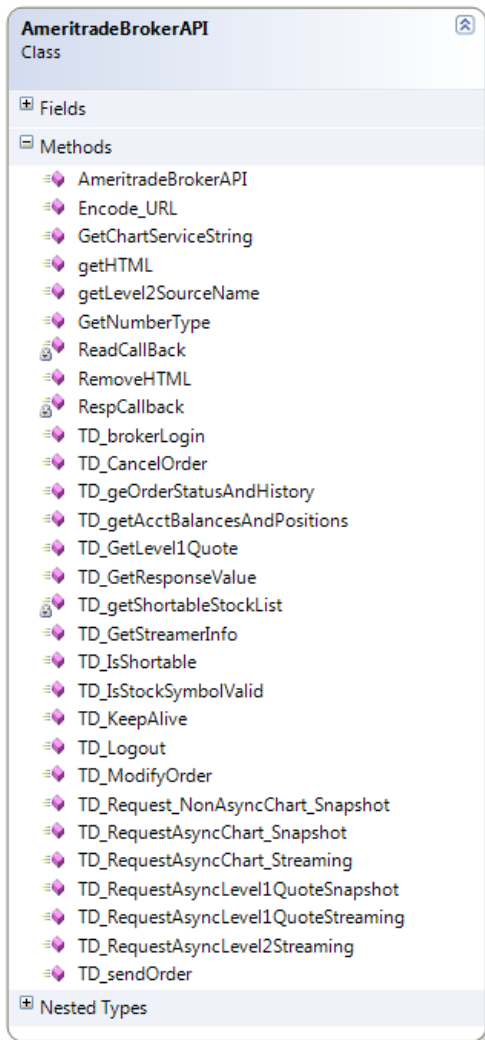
AmeritradeBrokerAPI
Class

Fields

Methods

AmeritradeBrokerAPI
Encode_URL
GetChartServiceString
getHTML
getLevel2SourceName
GetNumberType
ReadCallBack
RemoveHTML
RespCallback
TD_brokerLogin
TD_CancelOrder
TD_geOrderStatusAndHistory
TD_getAcctBalancesAndPositions
TD_GetLevel1Quote
TD_GetResponseValue
TD_getShortableStockList
TD_GetStreamerInfo
TD_IsShortable
TD_IsStockSymbolValid
TD_KeepAlive
TD_Logout
TD_ModifyOrder
TD_Request_NonAsyncChart_Snapshot
TD_RequestAsyncChart_Snapshot
TD_RequestAsyncChart_Streaming
TD_RequestAsyncLevel1QuoteSnapshot
TD_RequestAsyncLevel1QuoteStreaming
TD_RequestAsyncLevel2Streaming
TD_sendOrder

Nested Types